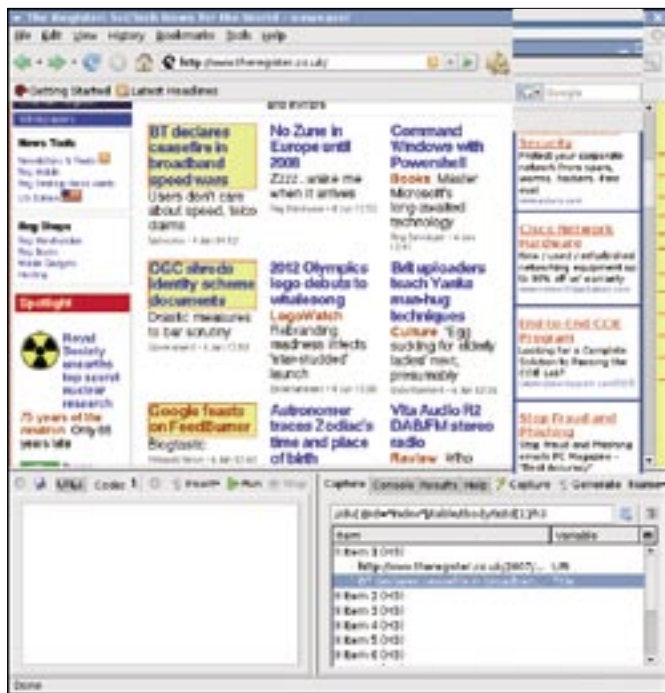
The Register: Sci/Tech News for the World - Iceweasel
File Edit View History Bookmarks Tools Help
http://www.theregister.co.uk/
Getting Started Latest Headlines
Google

and mirrors

News Tools
Newsletters & Feeds
Reg Mobile
Reg Desktop news alerts
US Edition

Reg Shops
Reg Hardware
Reg Books
Reg Gadgets
Hosting

Spotlight

Royal Society unearths top secret nuclear research
75 years of the reactor. Only 65 years late

BT declares ceasefire in broadband speed wars
Users don't care about speed, telco claims
Networks • 4 Jan 09:52

OGC shreds identity scheme documents
Drastic measures to bar scrutiny
Government • 4 Jan 13:03

Google feasts on FeedBurner
Blogtastic
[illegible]

No Zune in Europe until 2008
Zzzz...wake me when it arrives
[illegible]

2012 Olympics logo debuts to vituleesong
LogoWatch
Rebranding madness infects 'intersudded' launch
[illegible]

Astronomer traces Zodiac's time and place of birth

Command Windows with Powershell
Books Master Microsoft's long-awaited technology
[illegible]

Brit uploaders teach Yanks man-hug techniques
Culture 'Egg sucking for elderly ladies' next, presumably
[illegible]

Vita Audio R2 DAB/FM stereo radio
Review Who

Security
Protect your corporate network from spam, worms, hackers, free trial
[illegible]

Cisco Network Hardware
New / used / refurbished networking equipment up to 90% off w/ warranty
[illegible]

End-to-End CCIE Program
Looking for a Complete Solution to Passing the CCIE Lab?
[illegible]

Stop Fraud and Phishing
Stop fraud and Phishing emails PC Magazine - "Best Accuracy"

URLs Code 1 Insert Run Stop
Capture Console Results Help Capture Generate Runner
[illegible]
Item | Variable
Item 1 (HS)
http://www.theregister.co.uk/2007/... URL
BT declares ceasefire in broadban... Title
Item 2 (HS)
Item 3 (HS)
Item 4 (HS)
Item 5 (HS)
Item 6 (HS)
Done